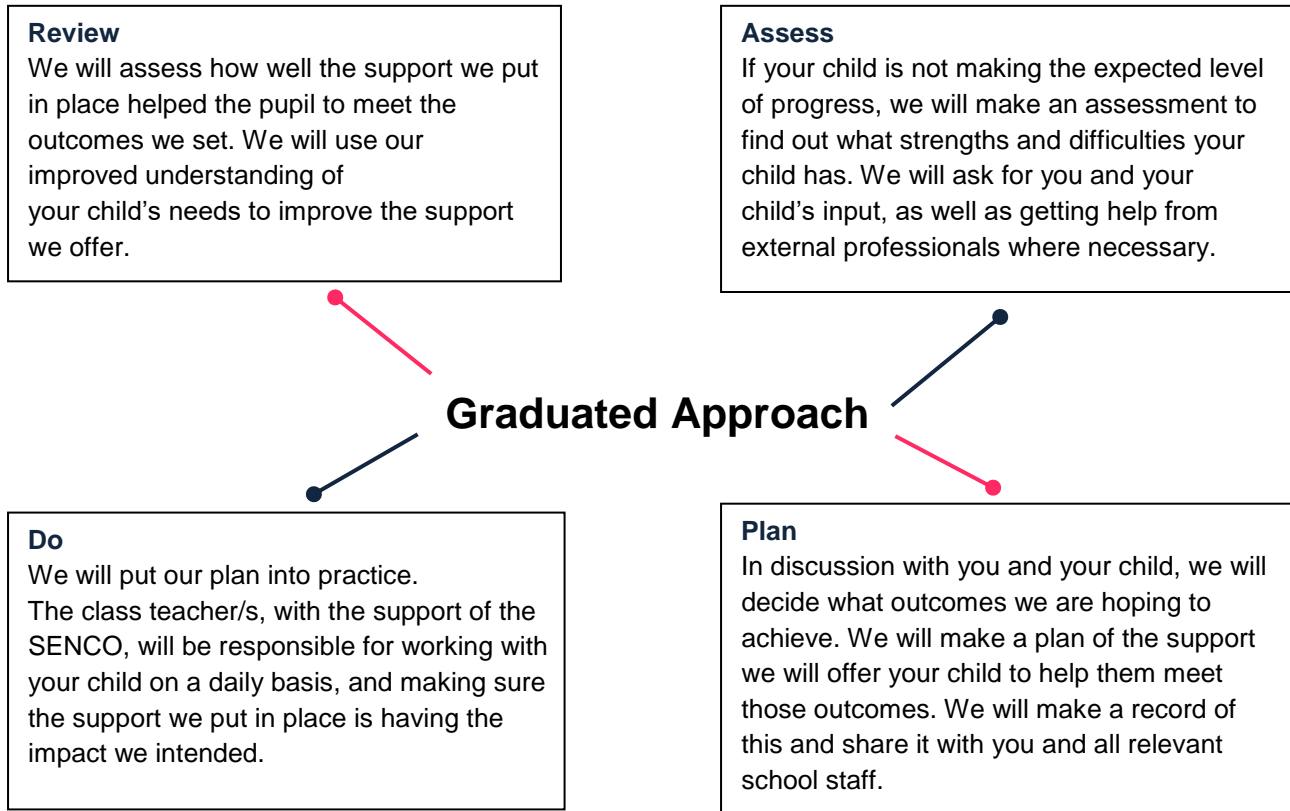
**Review**
We will assess how well the support we put in place helped the pupil to meet the outcomes we set. We will use our improved understanding of your child's needs to improve the support we offer.

**Assess**
If your child is not making the expected level of progress, we will make an assessment to find out what strengths and difficulties your child has. We will ask for you and your child's input, as well as getting help from external professionals where necessary.

**Graduated Approach**

**Do**
We will put our plan into practice.
The class teacher/s, with the support of the SENCO, will be responsible for working with your child on a daily basis, and making sure the support we put in place is having the impact we intended.

**Plan**
In discussion with you and your child, we will decide what outcomes we are hoping to achieve. We will make a plan of the support we will offer your child to help them meet those outcomes. We will make a record of this and share it with you and all relevant school staff.